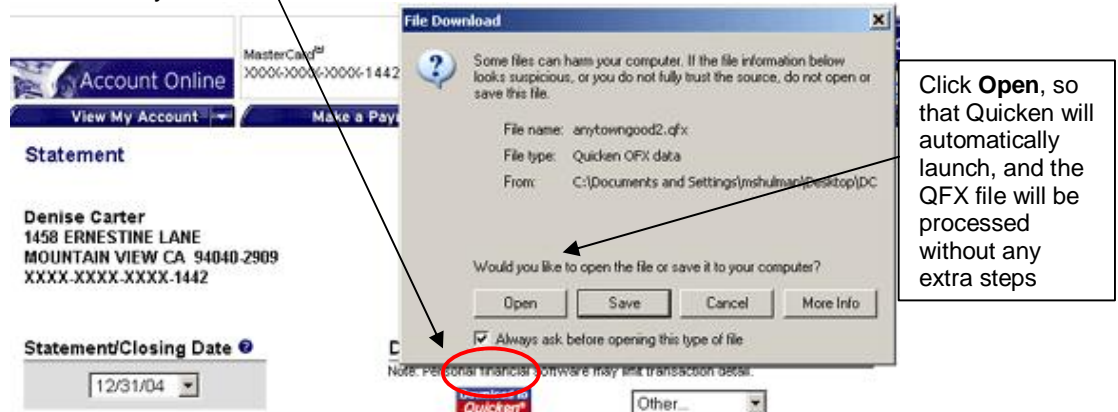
MasterCard
XXXX-XXXX-XXXX-1442

Account Online

View My Account

Make a Pay

Statement

Denise Carter
1458 ERNESTINE LANE
MOUNTAIN VIEW CA 94040-2909
XXXX-XXXX-XXXX-1442

Statement/Closing Date

12/31/04

D

Note: Personal financial software may limit transaction detail.

Quicken

Other...

File Download

Some files can harm your computer. If the file information below looks suspicious, or you do not fully trust the source, do not open or save this file.

File name: anytowngood2.qfx

File type: Quicken OFX data

From: C:\Documents and Settings\mshulman\Desktop\DC

Would you like to open the file or save it to your computer?

Open

Save

Cancel

More Info

Always ask before opening this type of file

Click **Open**, so that Quicken will automatically launch, and the QFX file will be processed without any extra steps